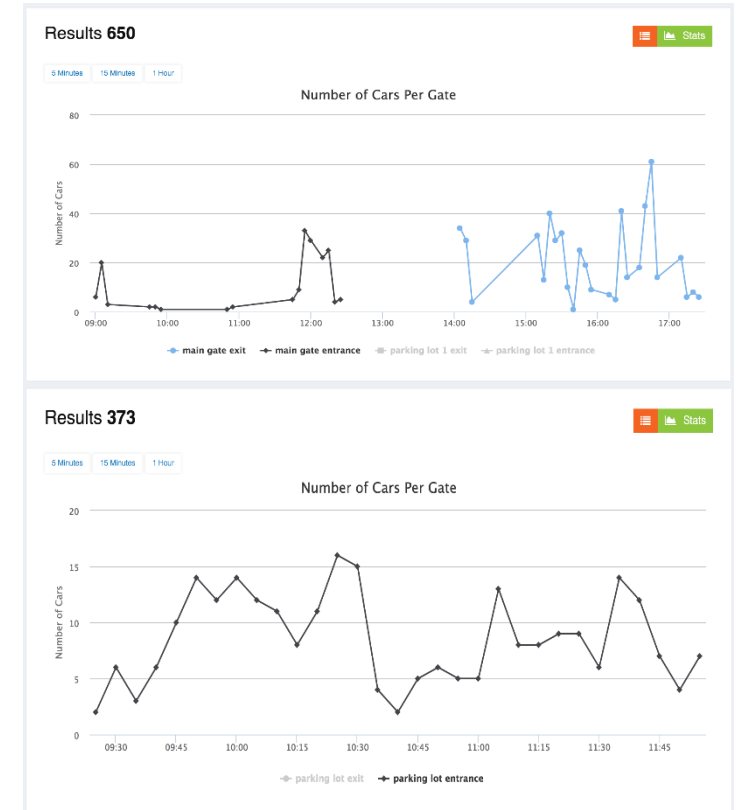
Results 650

Stats

5 Minutes | 15 Minutes | 1 Hour

Number of Cars Per Gate

Number of Cars

80
60
40
20
0

09:00 10:00 11:00 12:00 13:00 14:00 15:00 16:00 17:00

main gate exit · main gate entrance · parking lot 1 exit · parking lot 1 entrance

Results 373

Stats

5 Minutes | 15 Minutes | 1 Hour

Number of Cars Per Gate

Number of Cars

20
15
10
5
0

09:30 09:45 10:00 10:15 10:30 10:45 11:00 11:15 11:30 11:45

parking lot exit · parking lot entrance